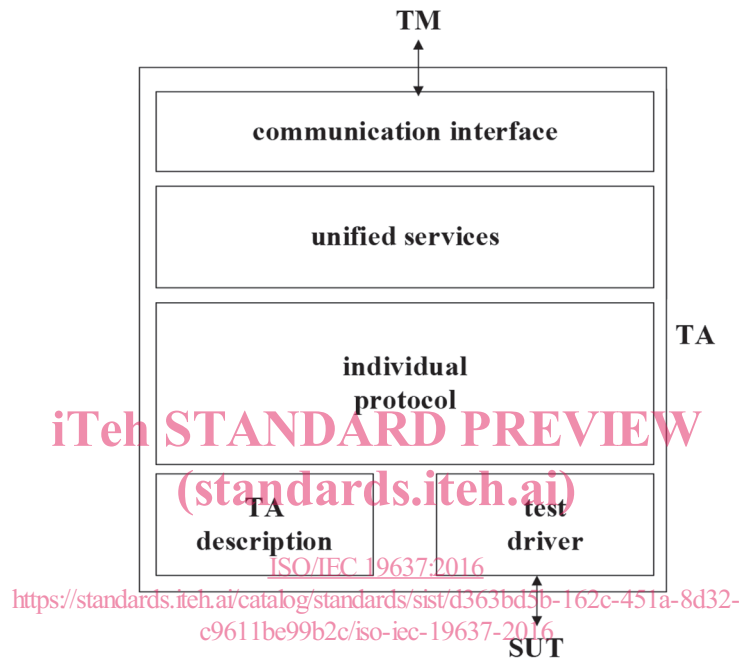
TM

communication interface

unified services

individual protocol

TA

iTeh STANDARD PREVIEW
(standards.iteh.ai)

TA description

test driver

ISO/IEC 19637:2016
https://standards.iteh.ai/catalog/standards/sist/d363bd5b-162c-451a-8d32-c9611be99b2c/iso-iec-19637-2016

SUT